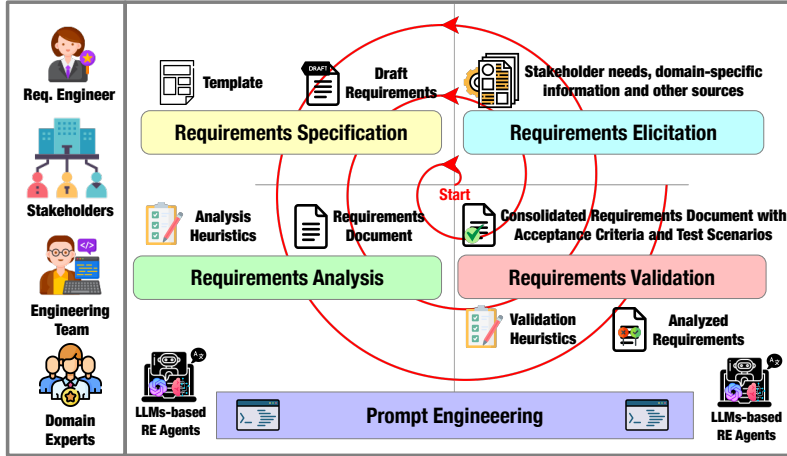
Req. Engineer

Stakeholders

Engineering Team

Domain Experts

Template

DRAFT

Draft Requirements

Stakeholder needs, domain-specific information and other sources

Requirements Specification

Requirements Elicitation

Start

Analysis Heuristics

Requirements Document

Consolidated Requirements Document with Acceptance Criteria and Test Scenarios

Requirements Analysis

Requirements Validation

Validation Heuristics

Analyzed Requirements

LLMs-based RE Agents

Prompt Engineeering

LLMs-based RE Agents